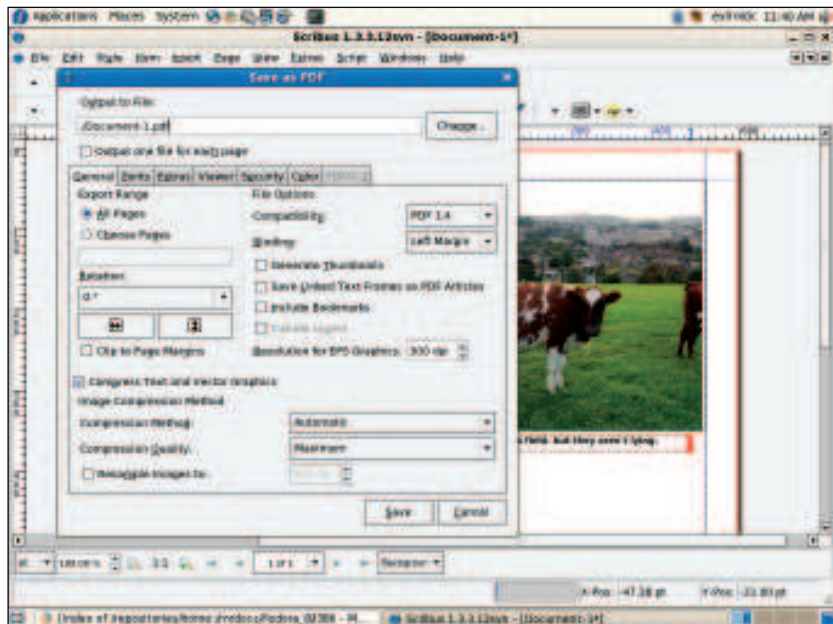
Applications Places System

Scribus 1.3.3.12svn - [Document-1*]

File Edit Style Item Insert Page View Extras Script Windows Help

Save as PDF

Output to File:

./Document-1.pdf

Change...

Output one file for each page

General Fonts Extras Viewer Security Color

Export Range

All Pages

Choose Pages

Rotation:

0 °

Clip to Page Margins

File Options

Compatibility:

PDF 1.4

Binding:

Left Margin

Generate Thumbnails

Save Linked Text Frames as PDF Articles

Include Bookmarks

Include Layers

Resolution for EPS Graphics:

300 dpi

Compress Text and Vector Graphics

Image Compression Method

Compression Method:

Automatic

Compression Quality:

Maximum

Resample Images to:

Save

Cancel

field, but they aren't lying.

100.00 %

1 of 1

Normal

X-Pos: -47.18 pt

Y-Pos: -21.80 pt

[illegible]

Scribus 1.3.3.12svn - [Document-1*]